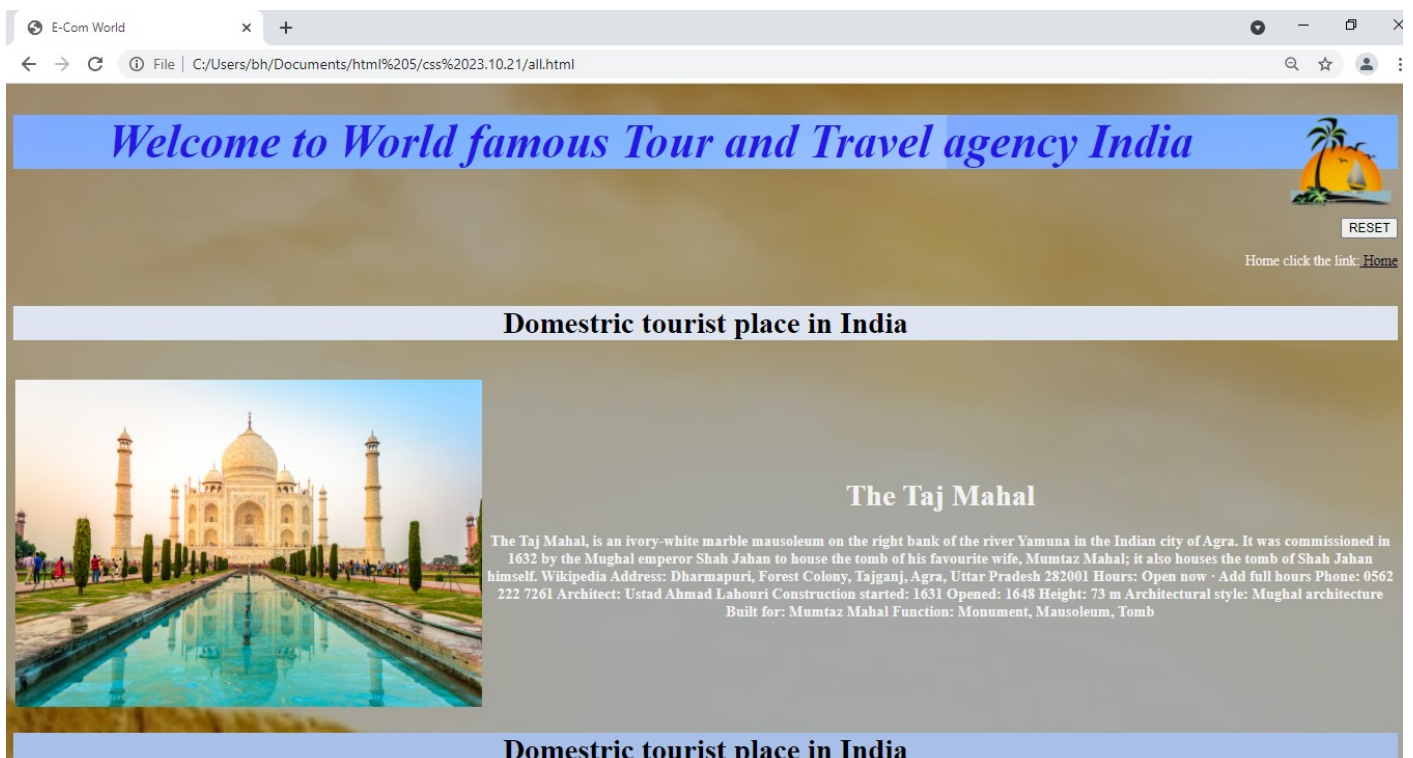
E-Com World
File | C:/Users/bh/Documents/html%205/css%2023.10.21/all.html

Welcome to World famous Tour and Travel agency India

RESET

Home click the link: Home

Domestric tourist place in India

The Taj Mahal

The Taj Mahal, is an ivory-white marble mausoleum on the right bank of the river Yamuna in the Indian city of Agra. It was commissioned in 1632 by the Mughal emperor Shah Jahan to house the tomb of his favourite wife, Mumtaz Mahal; it also houses the tomb of Shah Jahan himself. Wikipedia Address: Dharmapuri, Forest Colony, Tajganj, Agra, Uttar Pradesh 282001 Hours: Open now · Add full hours Phone: 0562 222 7261 Architect: Ustad Ahmad Lahouri Construction started: 1631 Opened: 1648 Height: 73 m Architectural style: Mughal architecture Built for: Mumtaz Mahal Function: Monument, Mausoleum, Tomb

Domestric tourist place in India